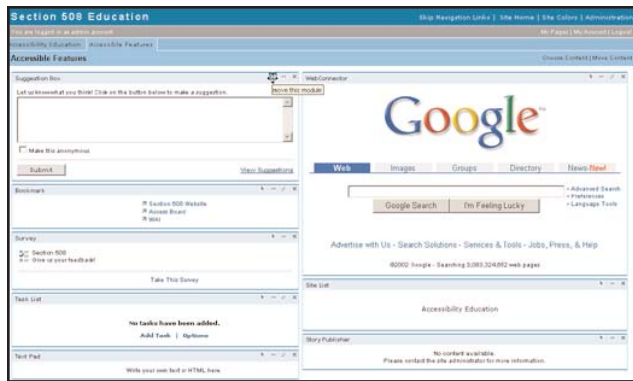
Section 508 Education

Skip Navigation Links | Site Home | Site Colors | Administration

You are logged in as admin account

My Pages | My Account | Logout

Accessibility Education | Accessible Features

Accessible Features

Choose Content | Move Content

Suggestion Box

move this module

Let us know what you think! Click on the button below to make a suggestion.

Make this anonymous

Submit

View Suggestions

Bookmark

Section 508 Website
Access Board
Wiki

Survey

Section 508
Give us your feedback!

Take This Survey

Task List

No tasks have been added.

Add Task | Options

Text Pad

Write your own text or HTML here.

WebConnector

Google

Web | Images | Groups | Directory | News-New!

Google Search | I'm Feeling Lucky

• Advanced Search
• Preferences
• Language Tools

Advertise with Us - Search Solutions - Services & Tools - Jobs, Press, & Help

©2002 Google - Searching 3,083,324,652 web pages

Site List

Accessibility Education

Story Publisher

No content available.
Please contact the site administrator for more information.